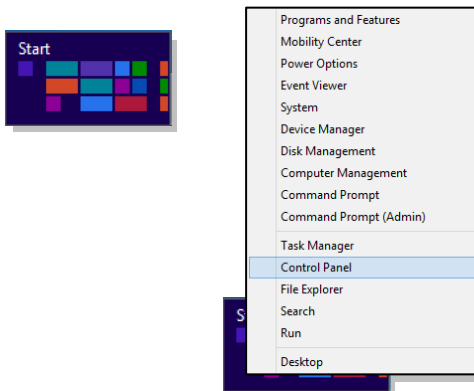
Start

Programs and Features
Mobility Center
Power Options
Event Viewer
System
Device Manager
Disk Management
Computer Management
Command Prompt
Command Prompt (Admin)

Task Manager
Control Panel
File Explorer
Search
Run

Desktop

S